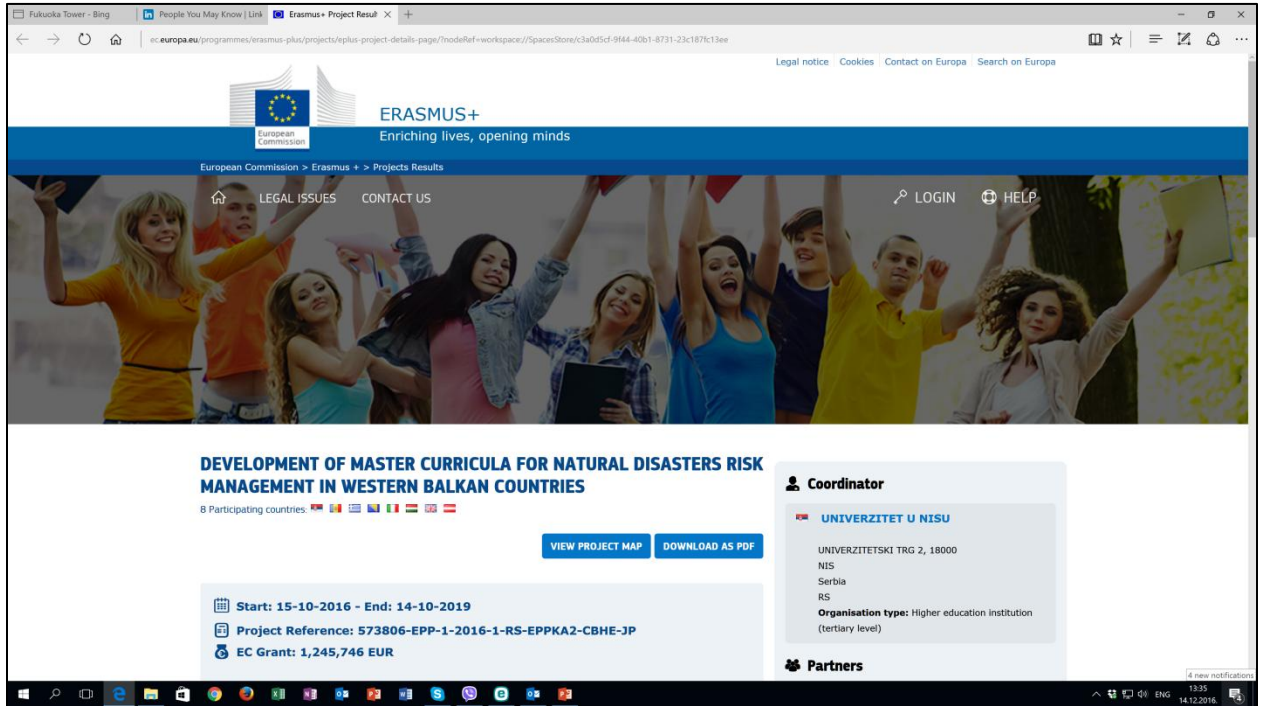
Fukuoka Tower - Bing | People You May Know | Link | Erasmus+ Project Result

ec.europa.eu/programmes/erasmus-plus/projects/eplus-project-details-page/?nodeRef=workspace://SpacesStore/c3a0d5cf-9f44-40b1-8731-23c187fc13ee

Legal notice Cookies Contact on Europa Search on Europa

European Commission

ERASMUS+
Enriching lives, opening minds

European Commission > Erasmus + > Projects Results

LEGAL ISSUES CONTACT US LOGIN HELP

DEVELOPMENT OF MASTER CURRICULA FOR NATURAL DISASTERS RISK MANAGEMENT IN WESTERN BALKAN COUNTRIES

8 Participating countries:

VIEW PROJECT MAP DOWNLOAD AS PDF

Start: 15-10-2016 - End: 14-10-2019
Project Reference: 573806-EPP-1-2016-1-RS-EPPKA2-CBHE-JP
EC Grant: 1,245,746 EUR

Coordinator

UNIVERZITET U NISU

UNIVERZITETSKI TRG 2, 18000
NIS
Serbia
RS
Organisation type: Higher education institution (tertiary level)

Partners

4 new notifications
ENG 13:35 14.12.2016.